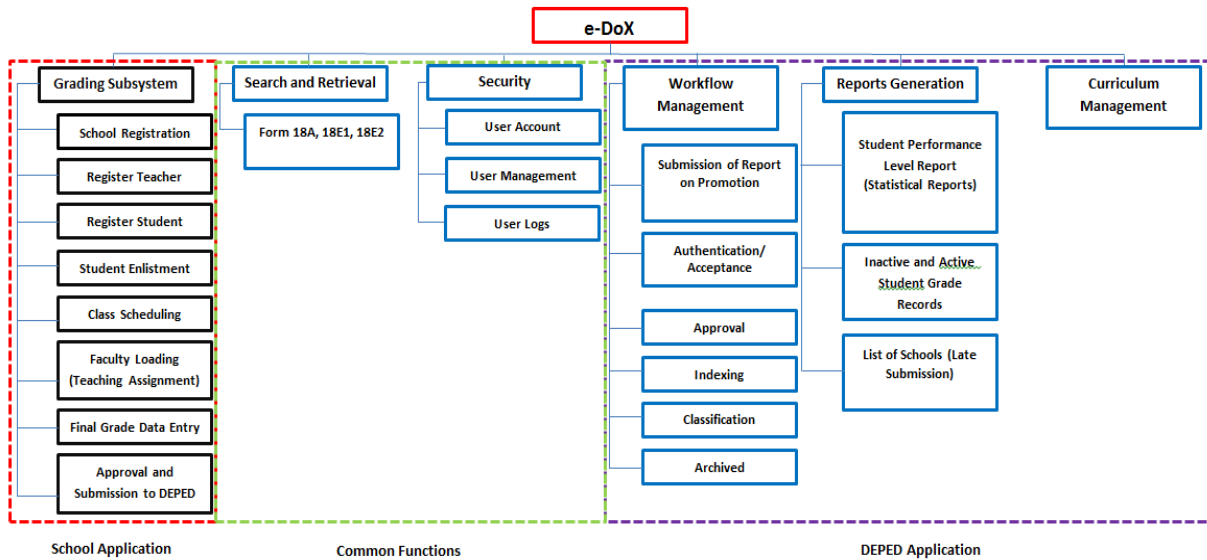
e-DoX

Grading Subsystem

School Registration

Register Teacher

Register Student

Student Enlistment

Class Scheduling

Faculty Loading (Teaching Assignment)

Final Grade Data Entry

Approval and Submission to DEPED

Search and Retrieval

Form 18A, 18E1, 18E2

Security

User Account

User Management

User Logs

Workflow Management

Submission of Report on Promotion

Authentication/ Acceptance

Approval

Indexing

Classification

Archived

Reports Generation

Student Performance Level Report (Statistical Reports)

Inactive and Active Student Grade Records

List of Schools (Late Submission)

Curriculum Management

School Application

Common Functions

DEPED Application